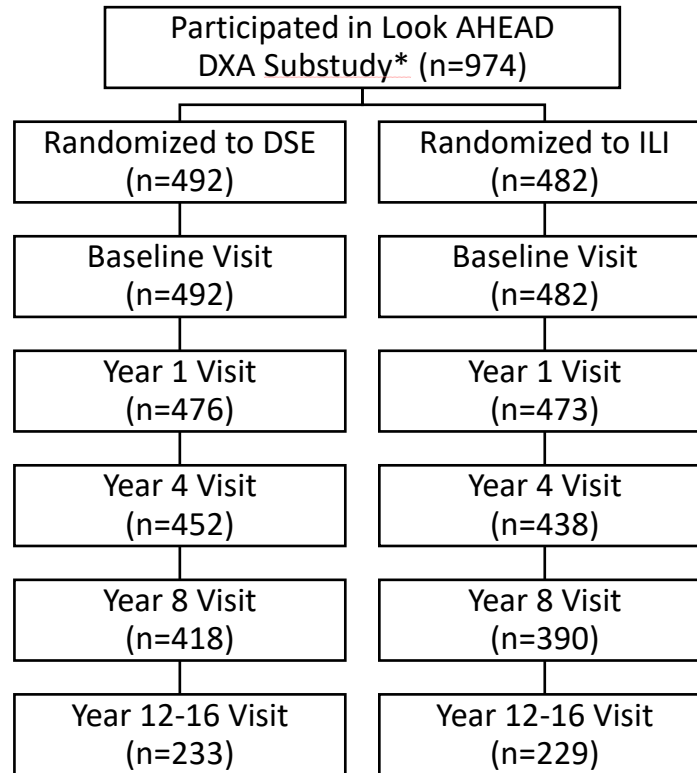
Participated in Look AHEAD DXA Substudy* (n=974)

Randomized to DSE (n=492)

Baseline Visit (n=492)

Year 1 Visit (n=476)

Year 4 Visit (n=452)

Year 8 Visit (n=418)

Year 12-16 Visit (n=233)

Randomized to ILI (n=482)

Baseline Visit (n=482)

Year 1 Visit (n=473)

Year 4 Visit (n=438)

Year 8 Visit (n=390)

Year 12-16 Visit (n=229)